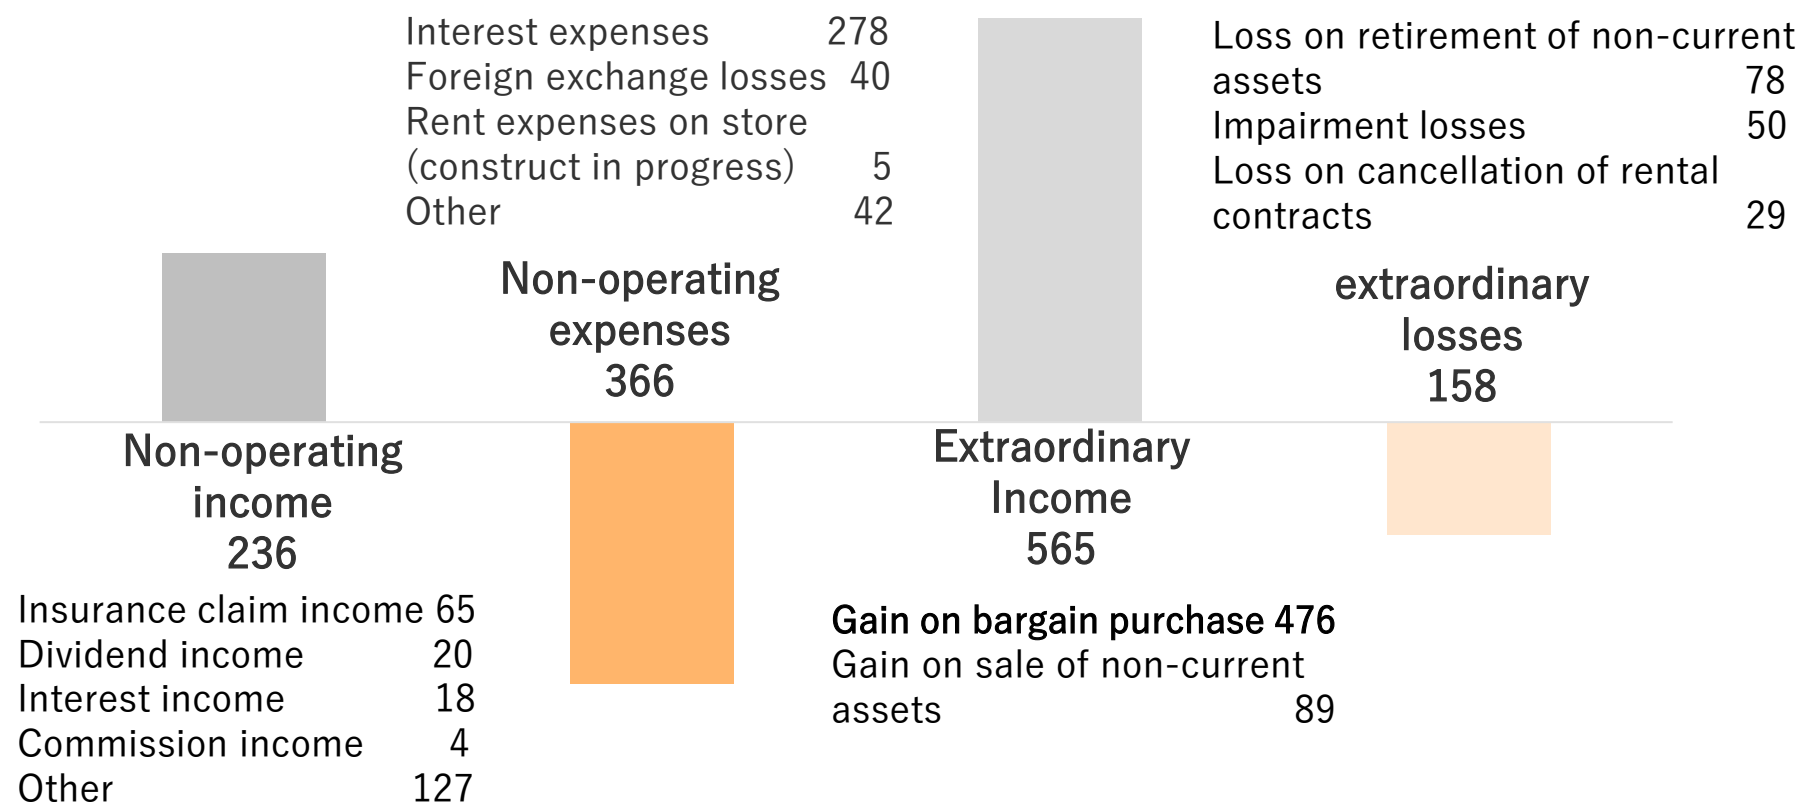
Interest expenses 278
Foreign exchange losses 40
Rent expenses on store (construct in progress) 5
Other 42

Loss on retirement of non-current assets 78
Impairment losses 50
Loss on cancellation of rental contracts 29

Non-operating expenses
366

extraordinary losses
158

Non-operating income
236

Extraordinary Income
565

Insurance claim income 65
Dividend income 20
Interest income 18
Commission income 4
Other 127

Gain on bargain purchase 476
Gain on sale of non-current assets 89